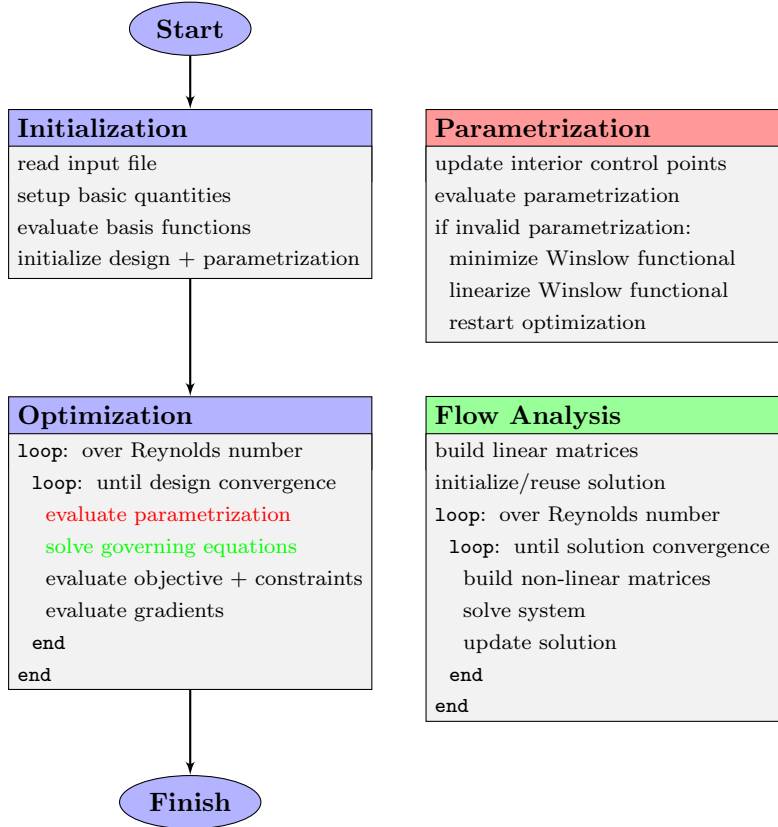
Start

Initialization
read input file
setup basic quantities
evaluate basis functions
initialize design + parametrization

Optimization
loop: over Reynolds number
loop: until design convergence
evaluate parametrization
solve governing equations
evaluate objective + constraints
evaluate gradients
end
end

Finish

Parametrization
update interior control points
evaluate parametrization
if invalid parametrization:
minimize Winslow functional
linearize Winslow functional
restart optimization

Flow Analysis
build linear matrices
initialize/reuse solution
loop: over Reynolds number
loop: until solution convergence
build non-linear matrices
solve system
update solution
end
end